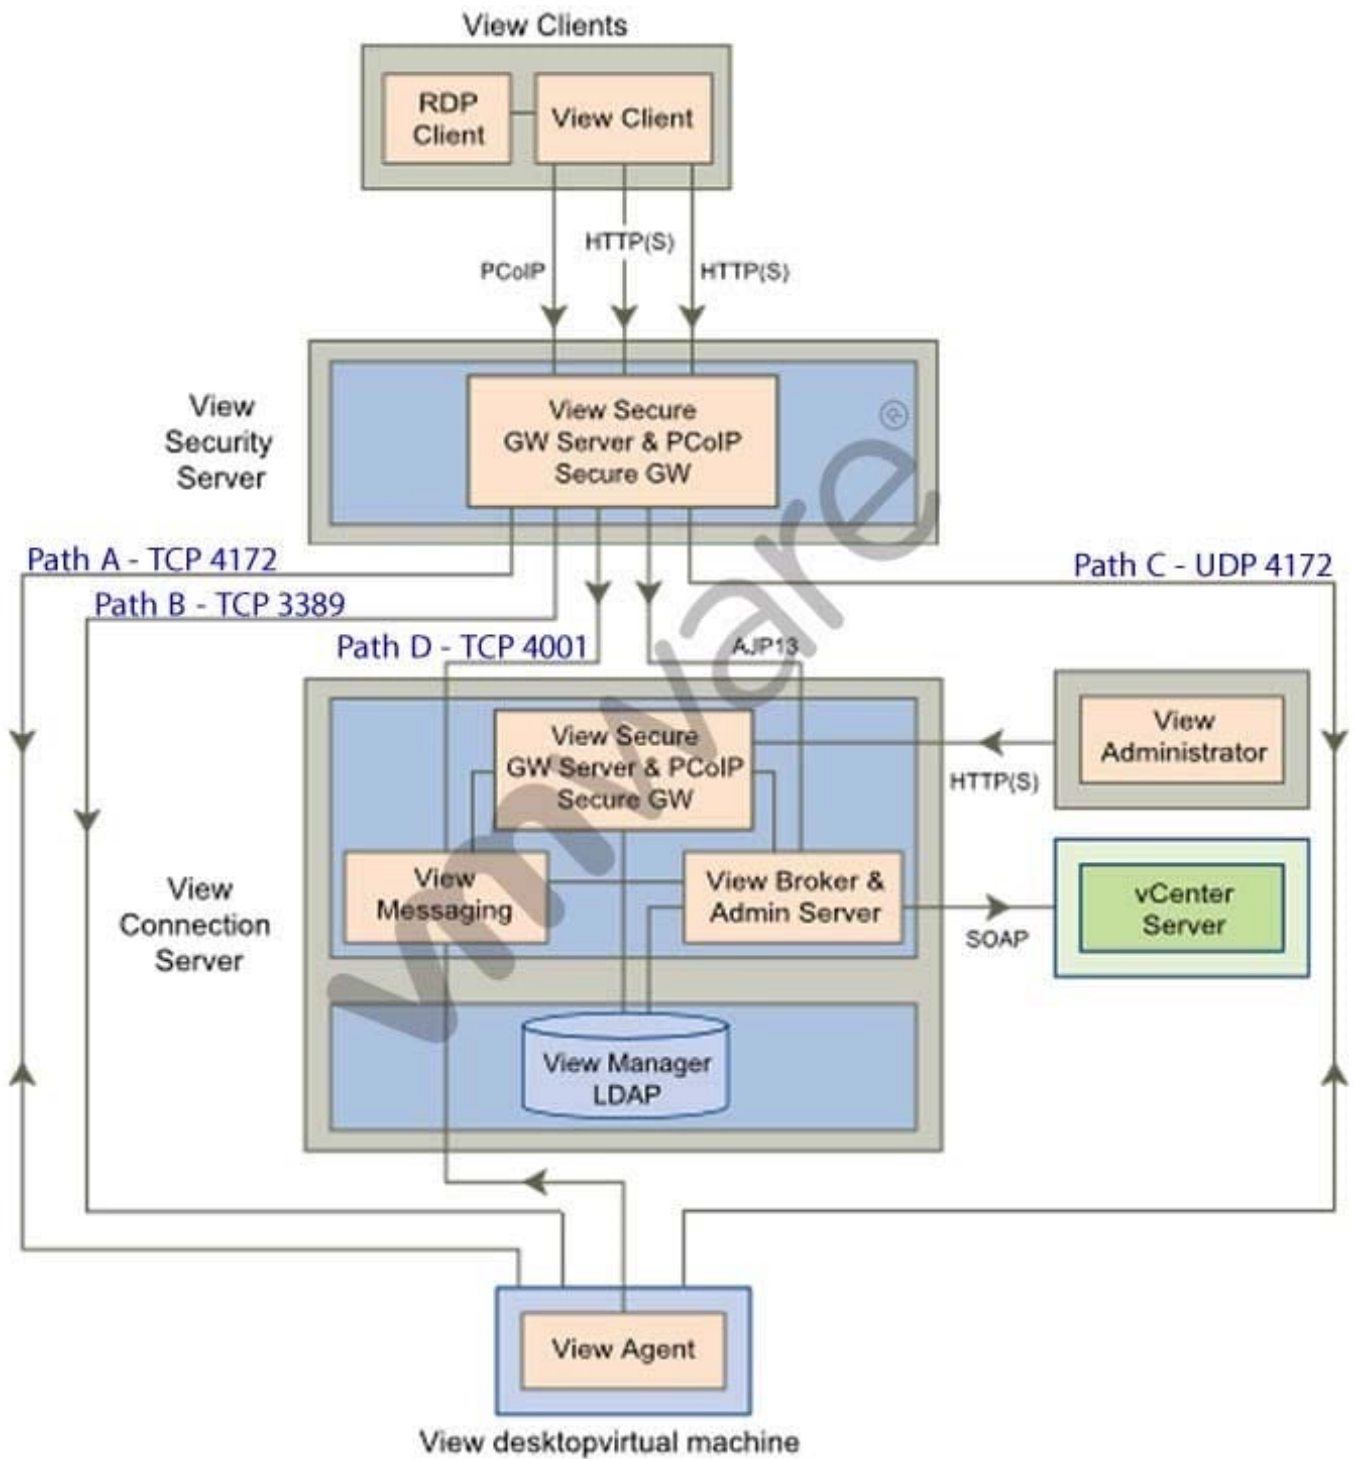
View Clients

RDP Client

View Client

PCoIP

HTTP(S)

HTTP(S)

View Security Server

View Secure GW Server & PCoIP Secure GW

vmware®

Path A - TCP 4172

Path B - TCP 3389

Path C - UDP 4172

Path D - TCP 4001

AJP13

View Connection Server

View Secure GW Server & PCoIP Secure GW

View Messaging

View Broker & Admin Server

View Manager LDAP

View Administrator

HTTP(S)

vCenter Server

SOAP

View Agent

View desktopvirtual machine